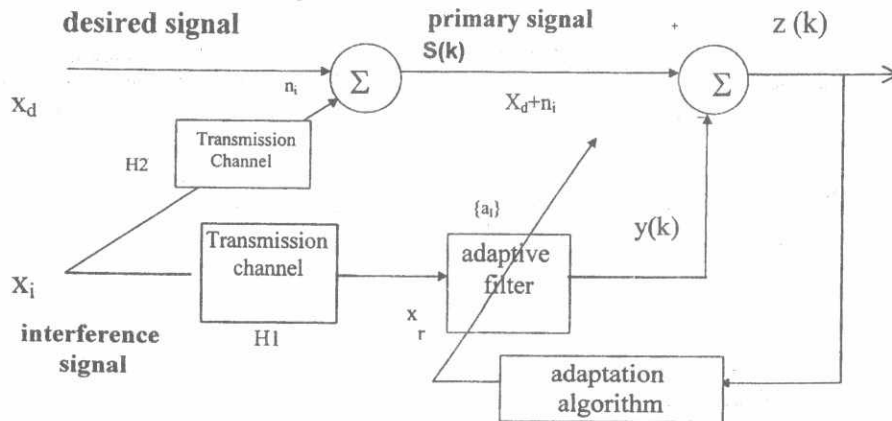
desired signal

primary signal
S(k)

+

z (k)

$X_d$

$n_i$

$\Sigma$

$X_d+n_i$

$\Sigma$

-

H2

Transmission Channel

$\{a_l\}$

y(k)

$X_i$

Transmission channel

adaptive filter

$x_r$

interference signal

H1

adaptation algorithm